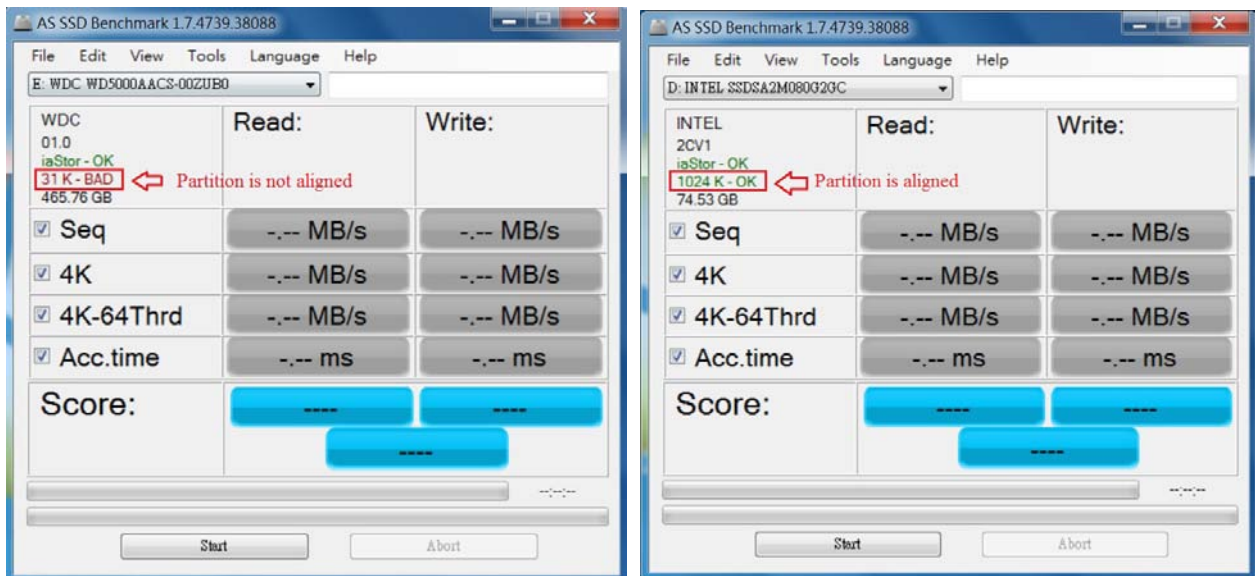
AS SSD Benchmark 1.7.4739.38088

File Edit View Tools Language Help

E: WDC WD5000AACS-00ZUB0

WDC
01.0
iaStor - OK
31 K - BAD
465.76 GB

Partition is not aligned

| | Read: | Write: |
|---|---|---|
| Seq | -.-- MB/s | -.-- MB/s |
| 4K | -.-- MB/s | -.-- MB/s |
| 4K-64Thrd | -.-- MB/s | -.-- MB/s |
| Acc.time | -.-- ms | -.-- ms |
| Score: | ---- | ---- |
| | ---- | |

-:--:--

Start Abort

AS SSD Benchmark 1.7.4739.38088

File Edit View Tools Language Help

D: INTEL SSDSA2M080G2GC

INTEL
2CV1
iaStor - OK
1024 K - OK
74.53 GB

Partition is aligned

| | Read: | Write: |
|---|---|---|
| Seq | -.-- MB/s | -.-- MB/s |
| 4K | -.-- MB/s | -.-- MB/s |
| 4K-64Thrd | -.-- MB/s | -.-- MB/s |
| Acc.time | -.-- ms | -.-- ms |
| Score: | ---- | ---- |
| | ---- | |

-:--:--

Start Abort